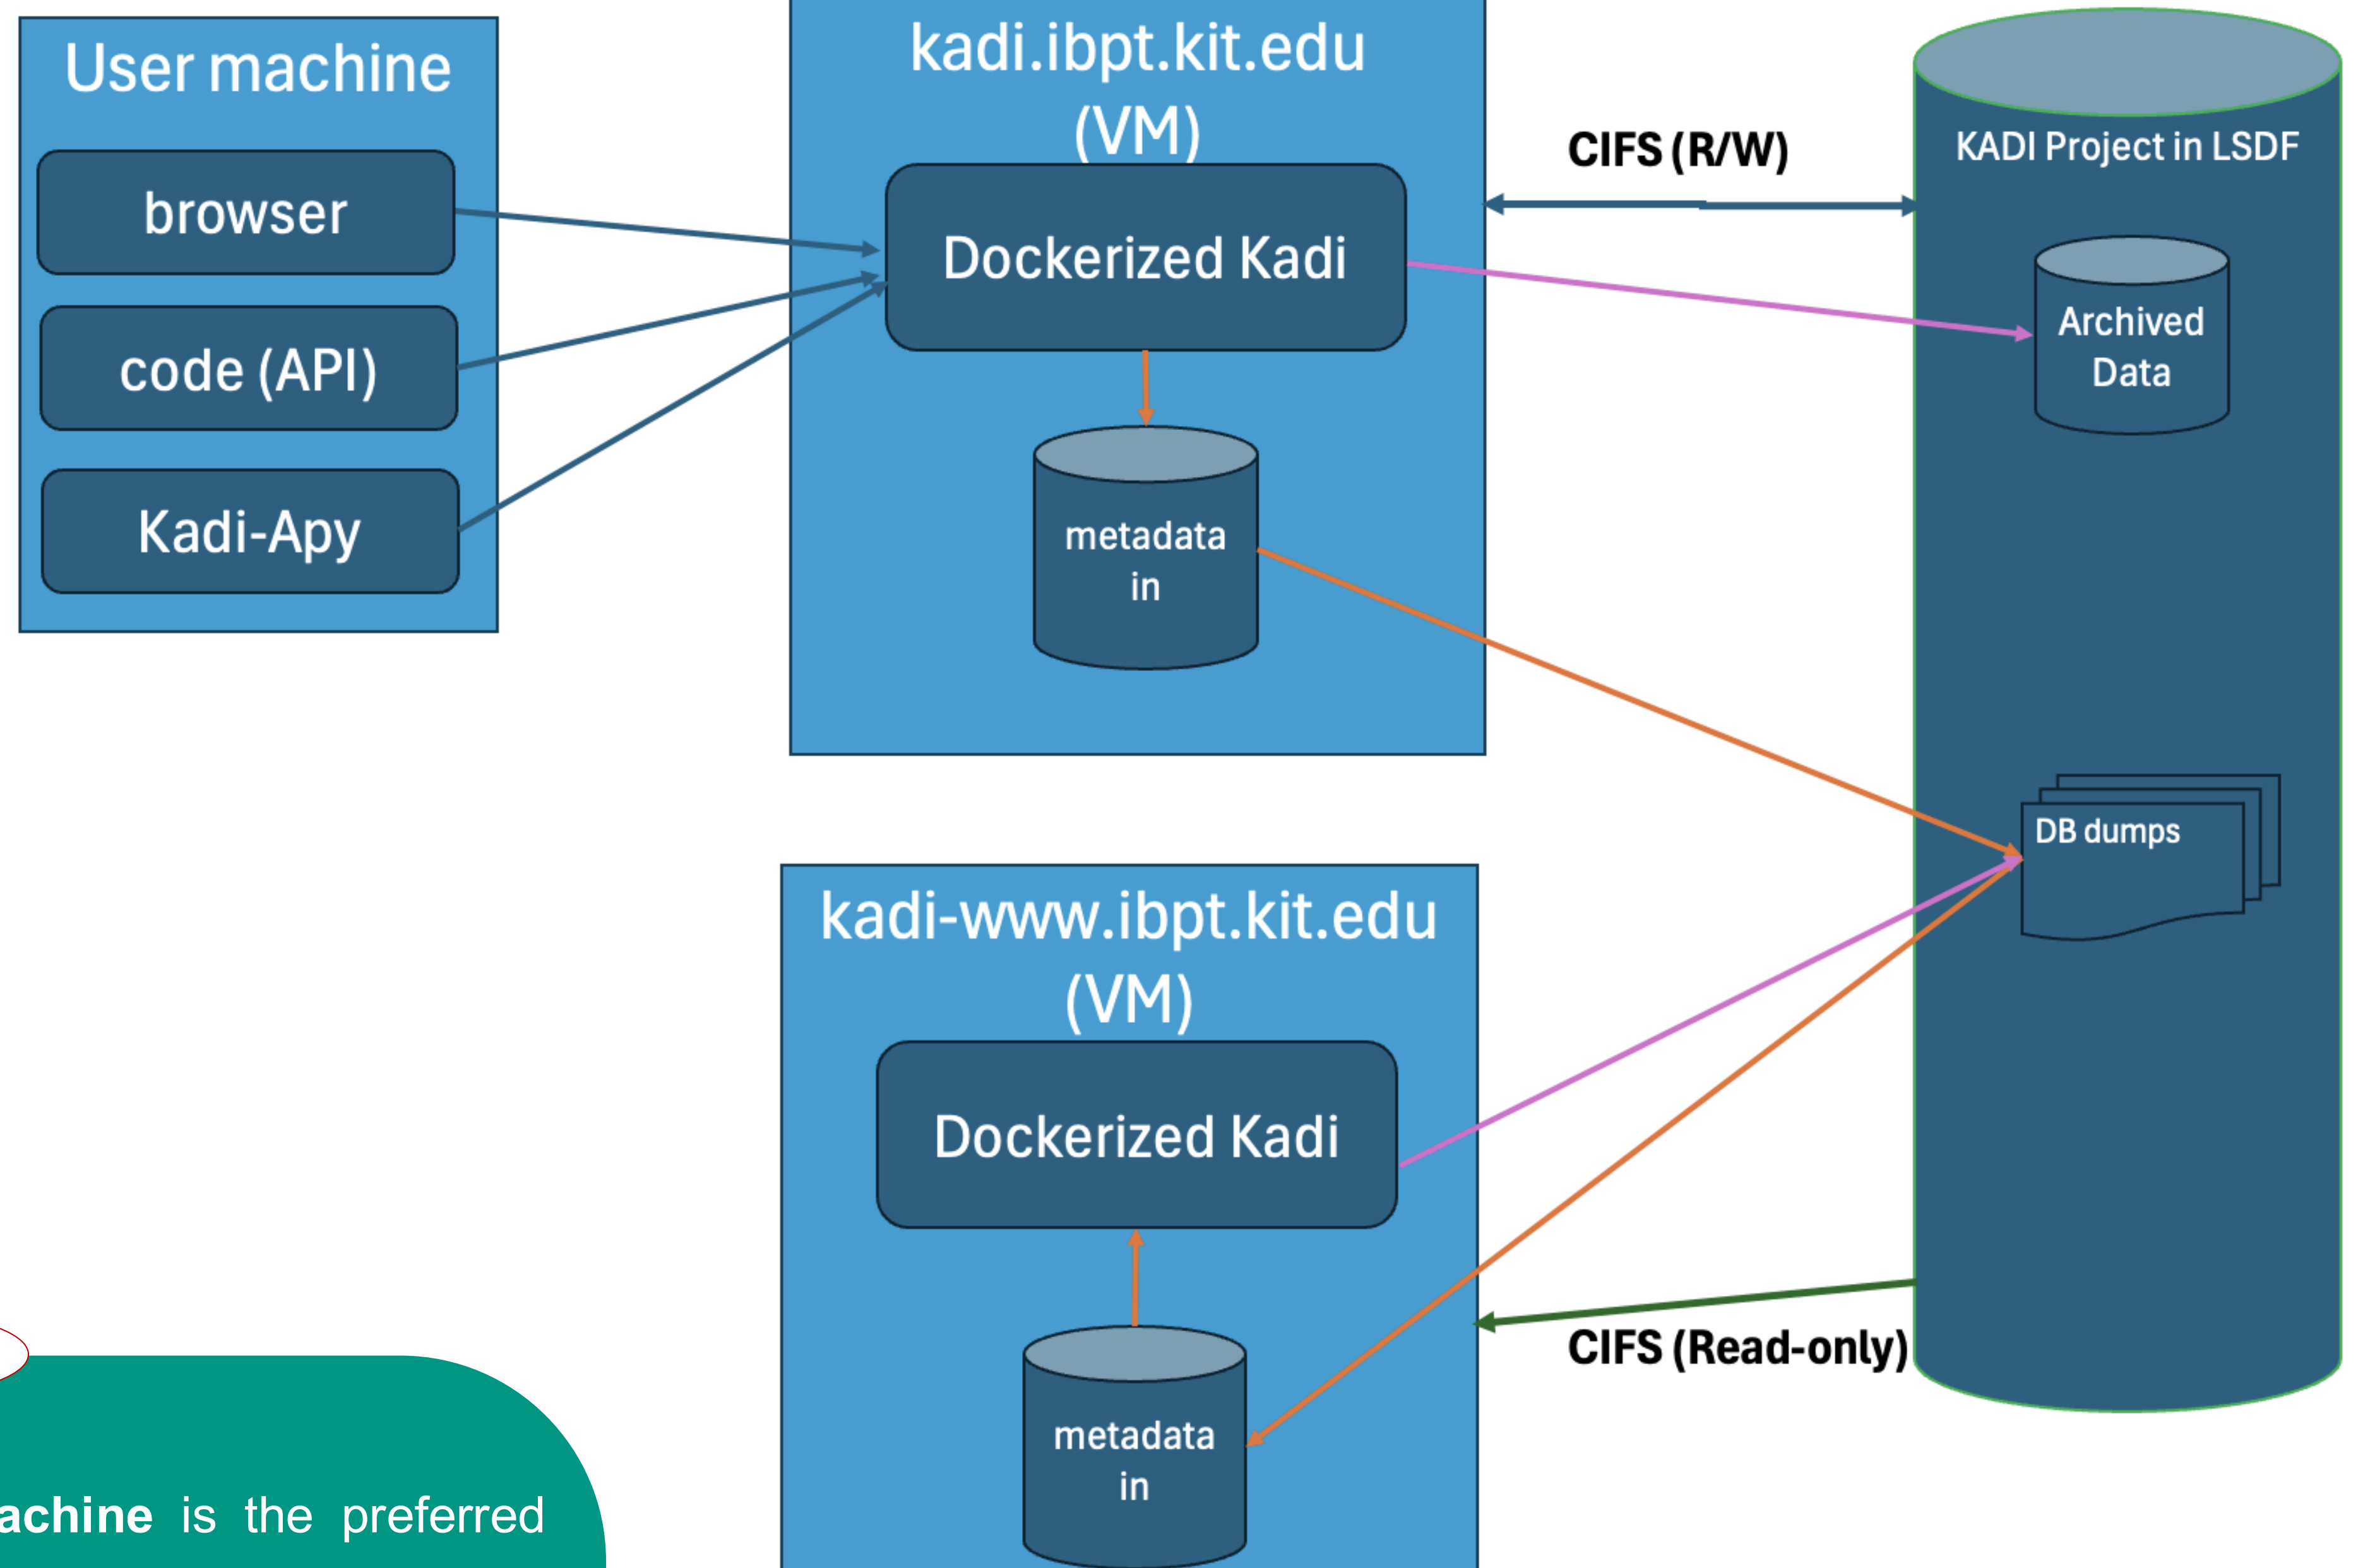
User machine

browser

code (API)

Kadi-Apy

kadi.ibpt.kit.edu (VM)

Dockerized Kadi

metadata in

CIFS (R/W)

KADI Project in LSDF

Archived Data

DB dumps

kadi-www.ibpt.kit.edu (VM)

Dockerized Kadi

metadata in

CIFS (Read-only)

achine is the preferred